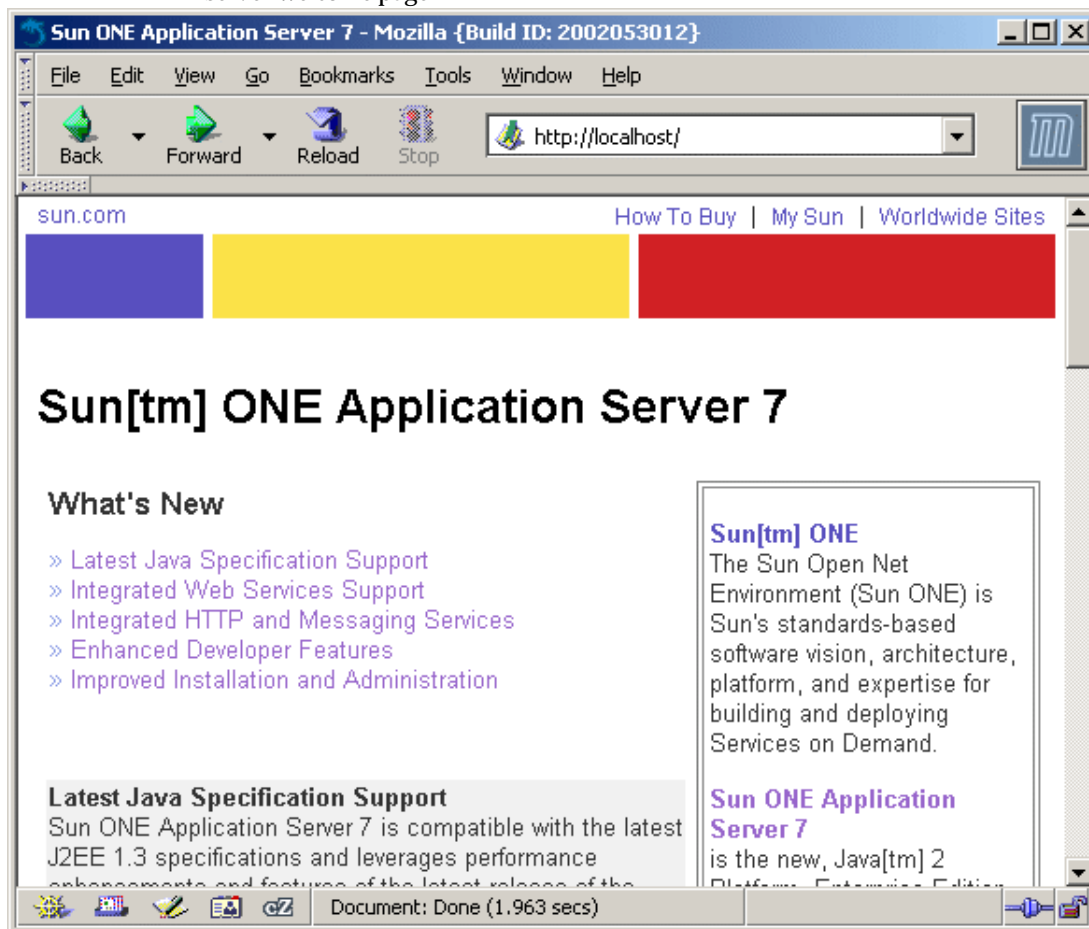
Sun ONE Application Server 7 - Mozilla {Build ID: 2002053012}

File Edit View Go Bookmarks Tools Window Help

Back Forward Reload Stop http://localhost/

sun.com How To Buy | My Sun | Worldwide Sites

Sun[tm] ONE Application Server 7

What's New

» Latest Java Specification Support
» Integrated Web Services Support
» Integrated HTTP and Messaging Services
» Enhanced Developer Features
» Improved Installation and Administration

Latest Java Specification Support
Sun ONE Application Server 7 is compatible with the latest J2EE 1.3 specifications and leverages performance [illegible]

Sun[tm] ONE
The Sun Open Net Environment (Sun ONE) is Sun's standards-based software vision, architecture, platform, and expertise for building and deploying Services on Demand.

Sun ONE Application Server 7
is the new, Java[tm] 2 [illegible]

Document: Done (1.963 secs)